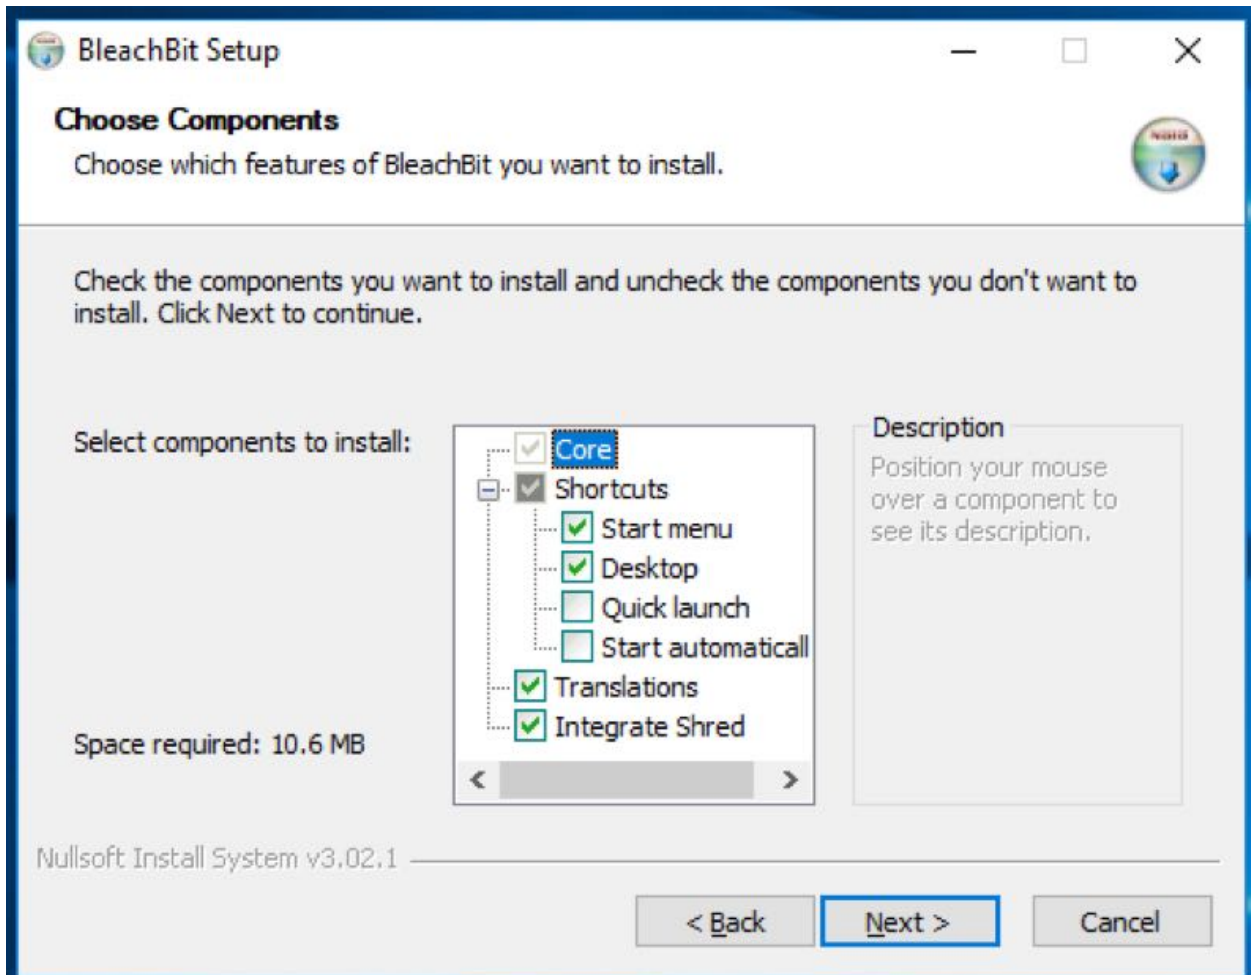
BleachBit Setup

Choose Components

Choose which features of BleachBit you want to install.

Check the components you want to install and uncheck the components you don't want to install. Click Next to continue.

Select components to install:

Core
Shortcuts
Start menu
Desktop
Quick launch
Start automaticall
Translations
Integrate Shred

Description
Position your mouse over a component to see its description.

Space required: 10.6 MB

Nullsoft Install System v3.02.1

< Back
Next >
Cancel